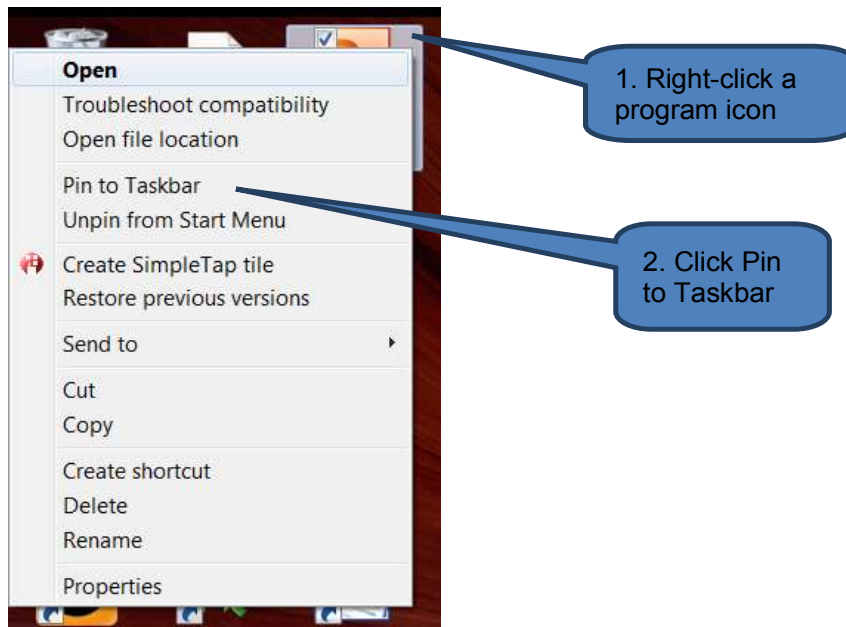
Open
Troubleshoot compatibility
Open file location

Pin to Taskbar
Unpin from Start Menu

Create SimpleTap tile
Restore previous versions

Send to

Cut
Copy

Create shortcut
Delete
Rename

Properties

1. Right-click a program icon

2. Click Pin to Taskbar